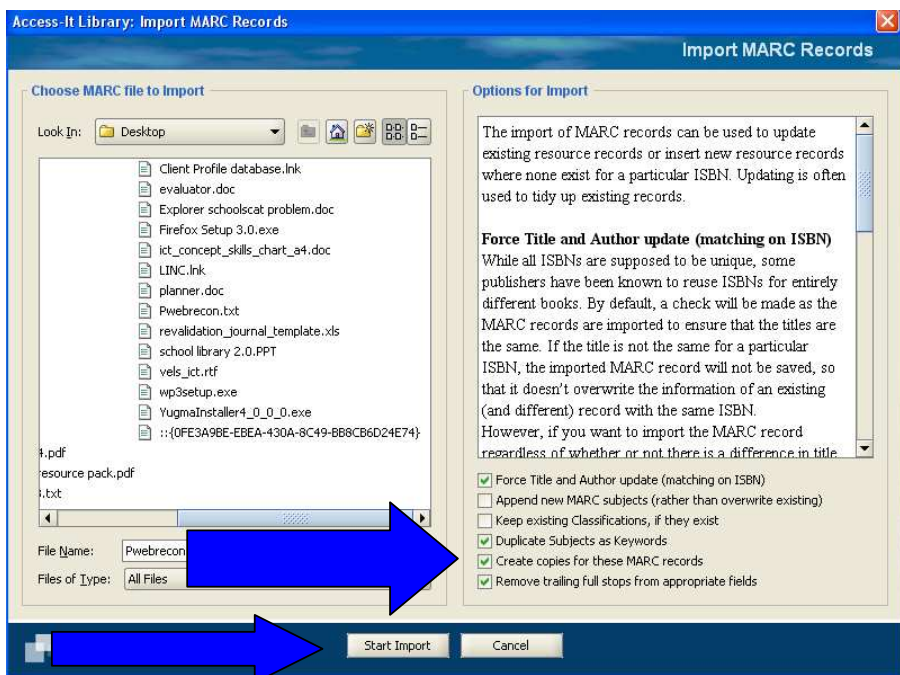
Access-It Library: Import MARC Records

Import MARC Records

Choose MARC file to Import

Look In: Desktop

Client Profile database.lnk
evaluator.doc
Explorer schoolscat problem.doc
Firefox Setup 3.0.exe
ict_concept_skills_chart_a4.doc
LINC.lnk
planner.doc
Pwebrecon.txt
revalidation_journal_template.xls
school library 2.0.PPT
vels_ict.rtf
wp3setup.exe
YugmaInstaller4_0_0_0.exe
::{0FE3A9BE-EBEA-430A-8C49-BB8CB6D24E74}
4.pdf
esource pack.pdf
.txt

File Name: Pwebrecon

Files of Type: All Files

Options for Import

The import of MARC records can be used to update existing resource records or insert new resource records where none exist for a particular ISBN. Updating is often used to tidy up existing records.

Force Title and Author update (matching on ISBN)
While all ISBNs are supposed to be unique, some publishers have been known to reuse ISBNs for entirely different books. By default, a check will be made as the MARC records are imported to ensure that the titles are the same. If the title is not the same for a particular ISBN, the imported MARC record will not be saved, so that it doesn't overwrite the information of an existing (and different) record with the same ISBN.
However, if you want to import the MARC record regardless of whether or not there is a difference in title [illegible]

Force Title and Author update (matching on ISBN)
Append new MARC subjects (rather than overwrite existing)
Keep existing Classifications, if they exist
Duplicate Subjects as Keywords
Create copies for these MARC records
Remove trailing full stops from appropriate fields

Start Import
Cancel